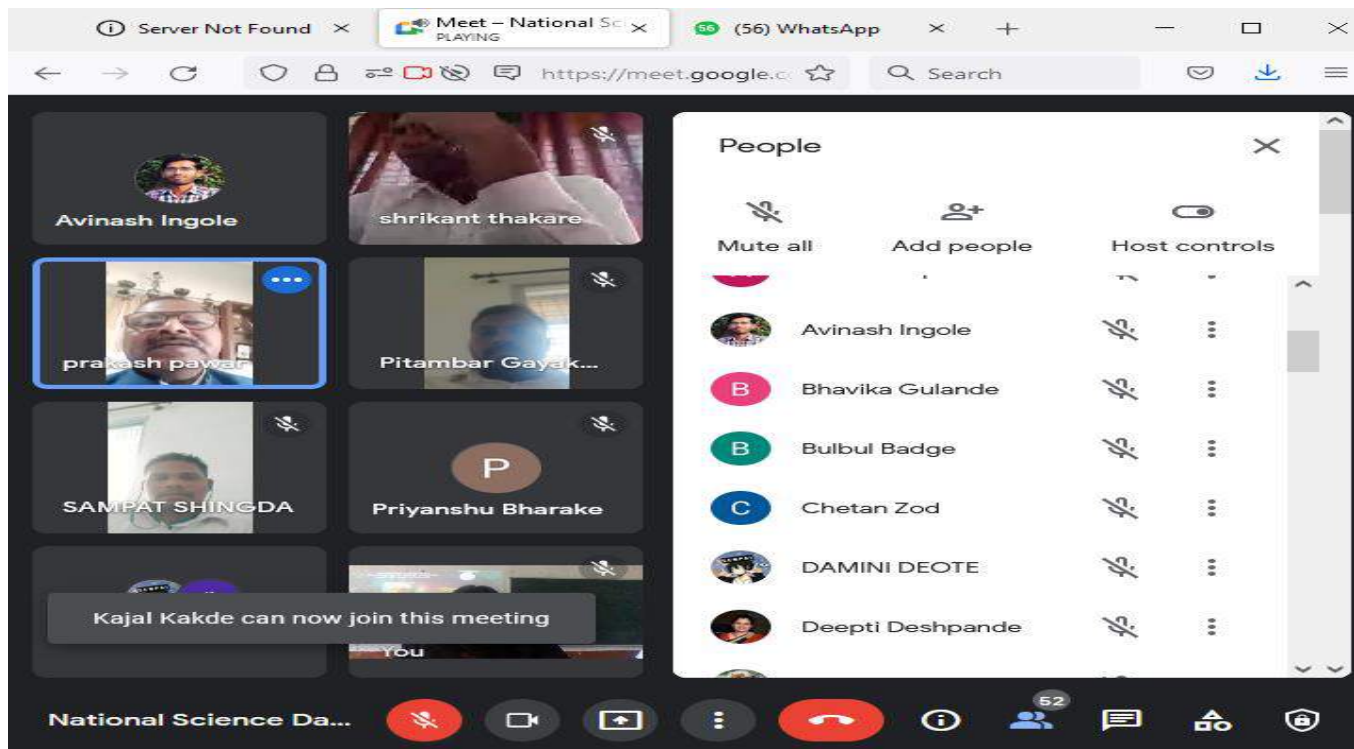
Server Not Found ×
Meet – National Sc
PLAYING
56 (56) WhatsApp ×
+

https://meet.google.c
Search

Avinash Ingole
shrikant thakare
prakash pawar
Pitambar Gayak...
SAMPAT SHINGDA
P
Priyanshu Bharake
Kajal Kakde can now join this meeting
You

People
Mute all
Add people
Host controls
Avinash Ingole
B Bhavika Gulande
B Bulbul Badge
C Chetan Zod
DAMINI DEOTE
Deepti Deshpande

National Science Da...
52